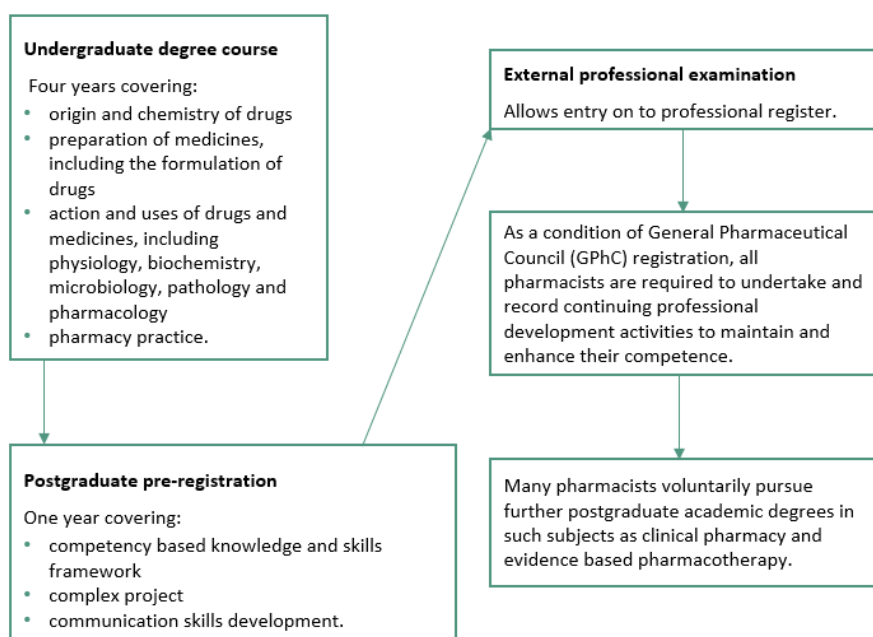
**Undergraduate degree course**

Four years covering:

- origin and chemistry of drugs
- preparation of medicines, including the formulation of drugs
- action and uses of drugs and medicines, including physiology, biochemistry, microbiology, pathology and pharmacology
- pharmacy practice.

**Postgraduate pre-registration**

One year covering:

- competency based knowledge and skills framework
- complex project
- communication skills development.

**External professional examination**

Allows entry on to professional register.

As a condition of General Pharmaceutical Council (GPhC) registration, all pharmacists are required to undertake and record continuing professional development activities to maintain and enhance their competence.

Many pharmacists voluntarily pursue further postgraduate academic degrees in such subjects as clinical pharmacy and evidence based pharmacotherapy.